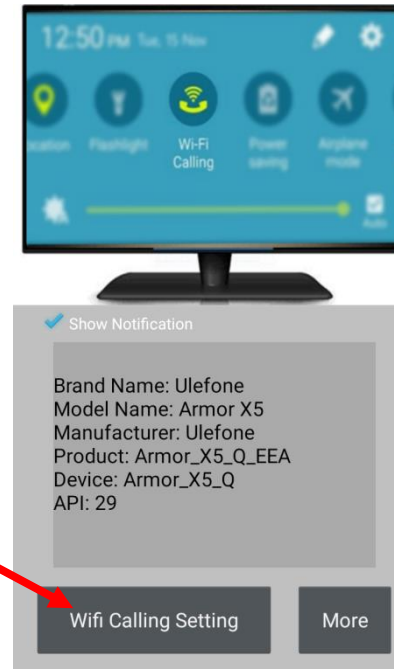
12:50 PM Tue, 15 Nov

ocation Flashlight Wi-Fi Calling Power saving Airplane mode

Auto

Show Notification

Brand Name: Ulefone
Model Name: Armor X5
Manufacturer: Ulefone
Product: Armor_X5_Q_EEA
Device: Armor_X5_Q
API: 29

Wifi Calling Setting

More